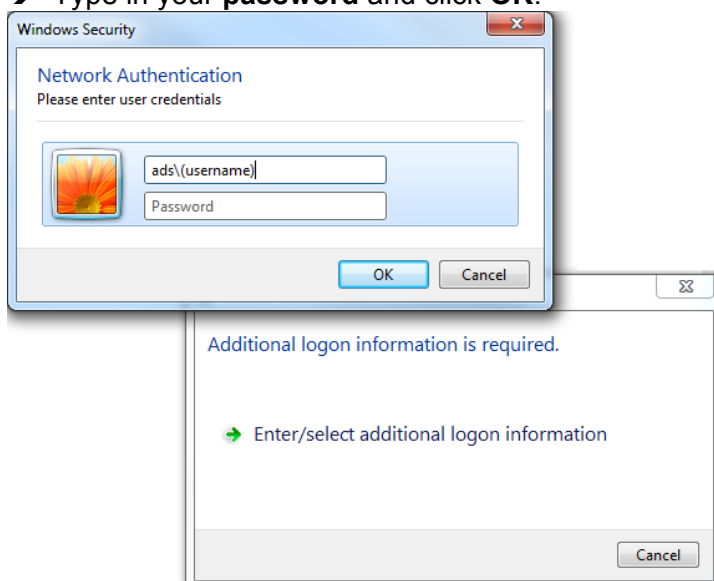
Type in your **password** and click **OK**.

Windows Security

Network Authentication
Please enter user credentials

ads\(username)
Password

OK Cancel

Additional logon information is required.

Enter/select additional logon information

Cancel